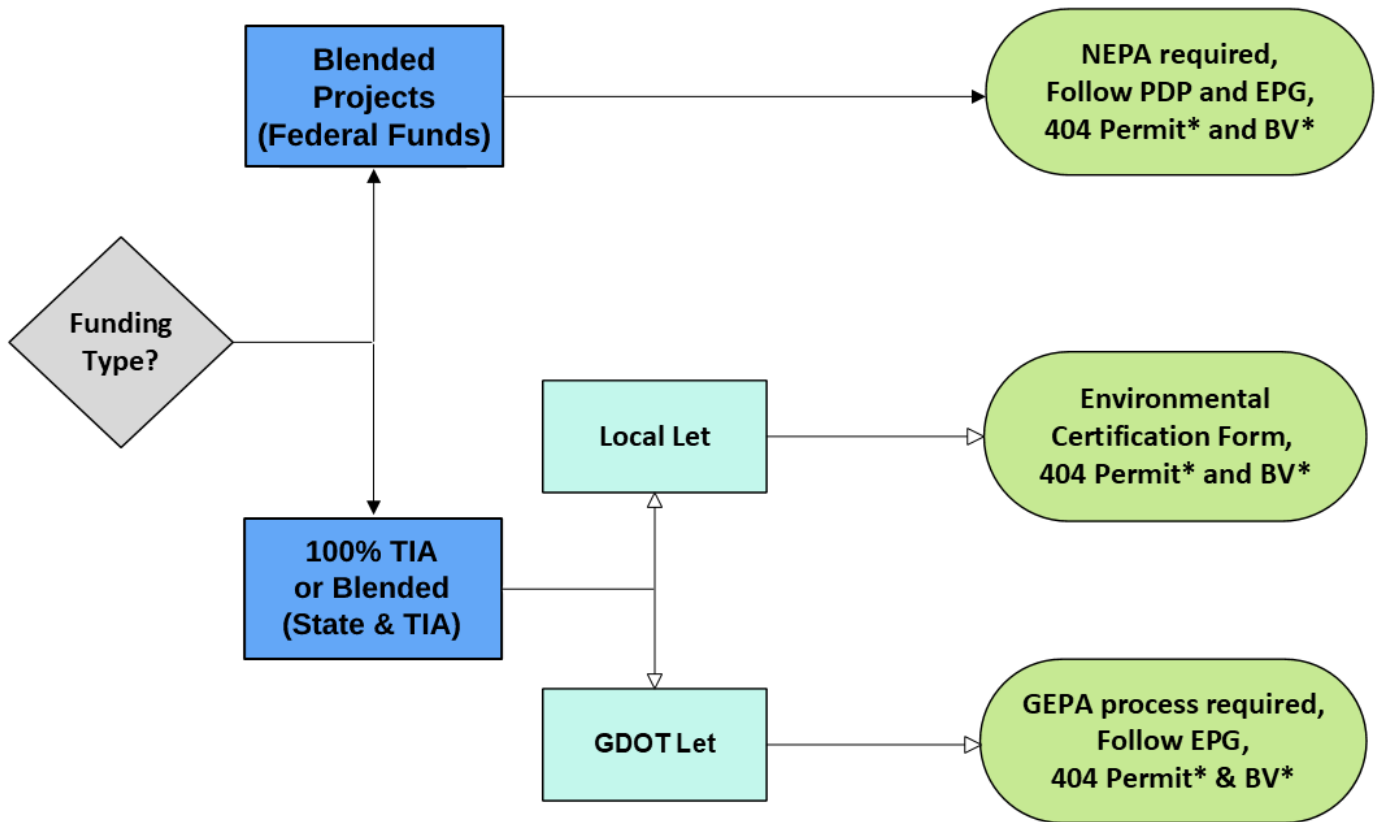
Blended Projects (Federal Funds)

NEPA required, Follow PDP and EPG, 404 Permit* and BV*

Funding Type?

Local Let

Environmental Certification Form, 404 Permit* and BV*

100% TIA or Blended (State & TIA)

GDOT Let

GEPA process required, Follow EPG, 404 Permit* & BV*